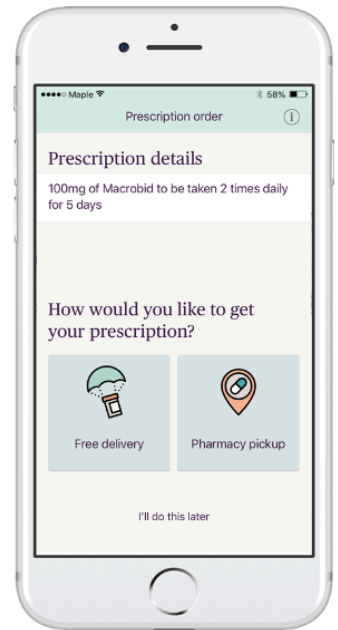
●●●●○ Maple

58%

Prescription order

Prescription details

100mg of Macrobid to be taken 2 times daily for 5 days

How would you like to get your prescription?

Free delivery

Pharmacy pickup

I'll do this later